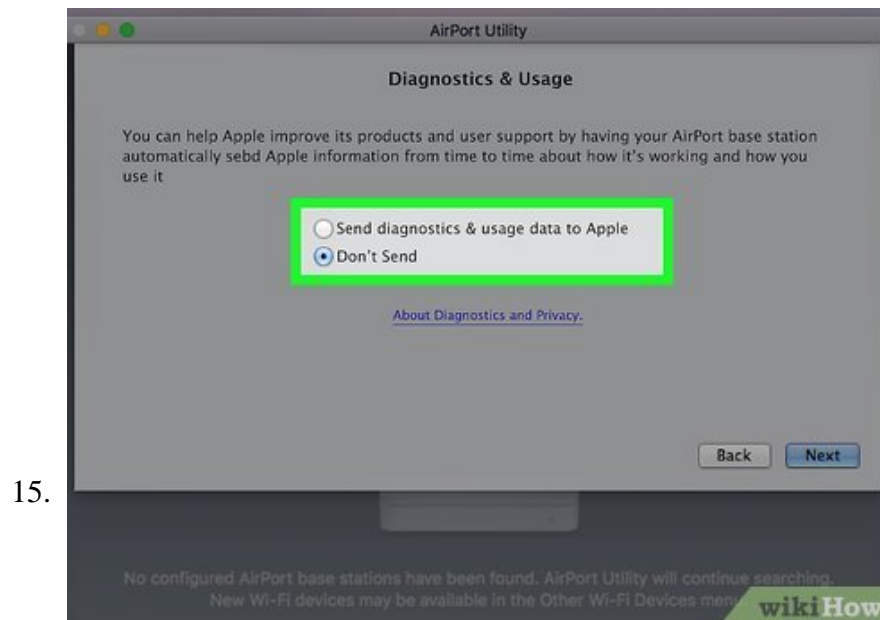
AirPort Utility

Diagnostics & Usage

You can help Apple improve its products and user support by having your AirPort base station automatically sebd Apple information from time to time about how it's working and how you use it

Send diagnostics & usage data to Apple

Don't Send

About Diagnostics and Privacy.

Back

Next

15.

No configured AirPort base stations have been found. AirPort Utility will continue searching. New Wi-Fi devices may be available in the Other Wi-Fi Devices men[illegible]

wikiHow